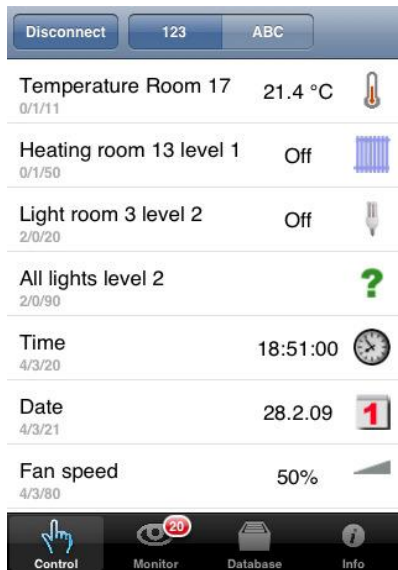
Disconnect 123 ABC

Temperature Room 17
0/1/11
21.4 °C

Heating room 13 level 1
0/1/50
Off

Light room 3 level 2
2/0/20
Off

All lights level 2
2/0/90
?

Time
4/3/20
18:51:00

Date
4/3/21
28.2.09
1

Fan speed
4/3/80
50%

Control
20
Monitor
Database
Info